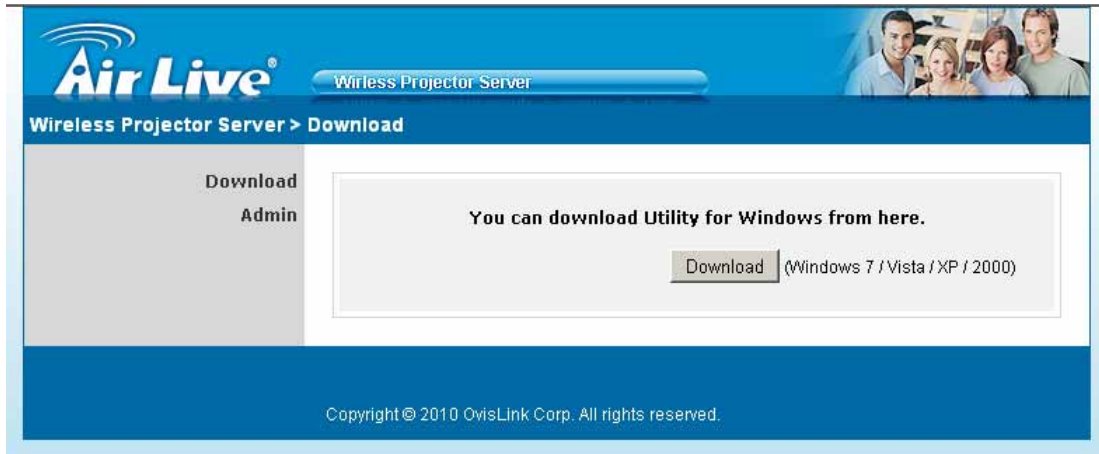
Air Live®

Wireless Projector Server

Wireless Projector Server > Download

Download

Admin

You can download Utility for Windows from here.

Download (Windows 7 / Vista / XP / 2000)

Copyright © 2010 OvisLink Corp. All rights reserved.